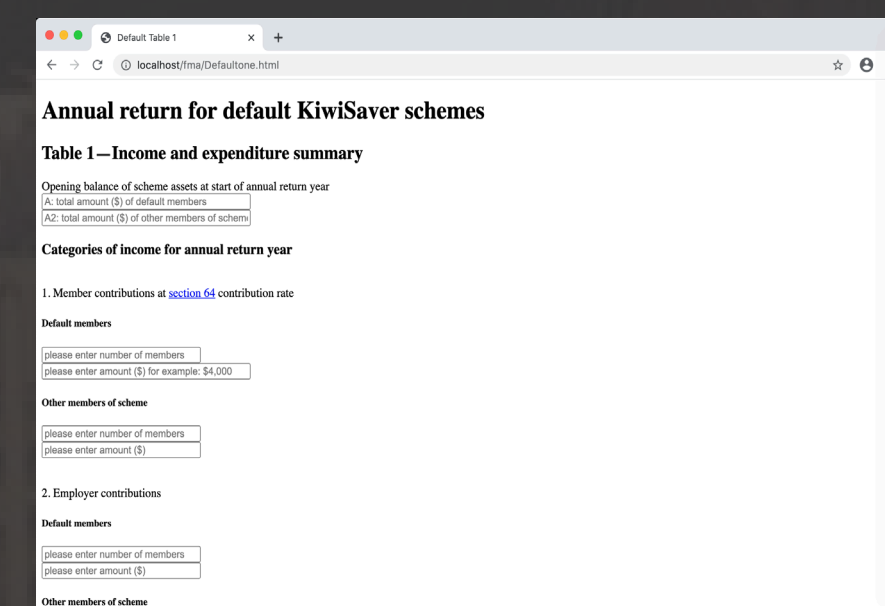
Default Table 1

localhost/fma/Defaultone.html

Annual return for default KiwiSaver schemes

Table 1—Income and expenditure summary

Opening balance of scheme assets at start of annual return year

A: total amount ($) of default members

A2: total amount ($) of other members of schem

Categories of income for annual return year

1. Member contributions at section 64 contribution rate

Default members

please enter number of members

please enter amount ($) for example: $4,000

Other members of scheme

please enter number of members

please enter amount ($)

2. Employer contributions

Default members

please enter number of members

please enter amount ($)

Other members of scheme